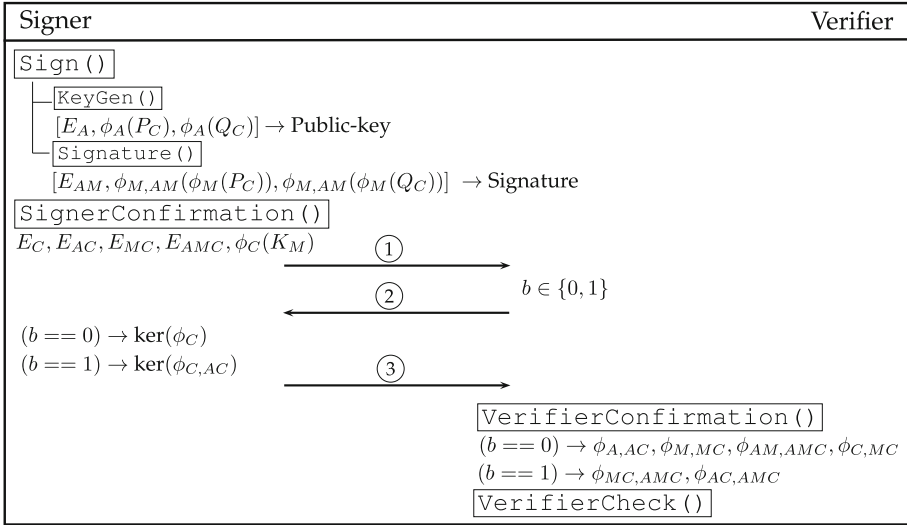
Signer Verifier

Sign()

KeyGen()

$[E_A, \phi_A(P_C), \phi_A(Q_C)] \rightarrow$ Public-key

Signature()

$[E_{AM}, \phi_{M,AM}(\phi_M(P_C)), \phi_{M,AM}(\phi_M(Q_C))] \rightarrow$ Signature

SignerConfirmation()

$E_C, E_{AC}, E_{MC}, E_{AMC}, \phi_C(K_M)$

1

2

$b \in \{0,1\}$

$(b == 0) \rightarrow \ker(\phi_C)$

$(b == 1) \rightarrow \ker(\phi_{C,AC})$

3

VerifierConfirmation()

$(b == 0) \rightarrow \phi_{A,AC}, \phi_{M,MC}, \phi_{AM,AMC}, \phi_{C,MC}$

$(b == 1) \rightarrow \phi_{MC,AMC}, \phi_{AC,AMC}$

VerifierCheck()